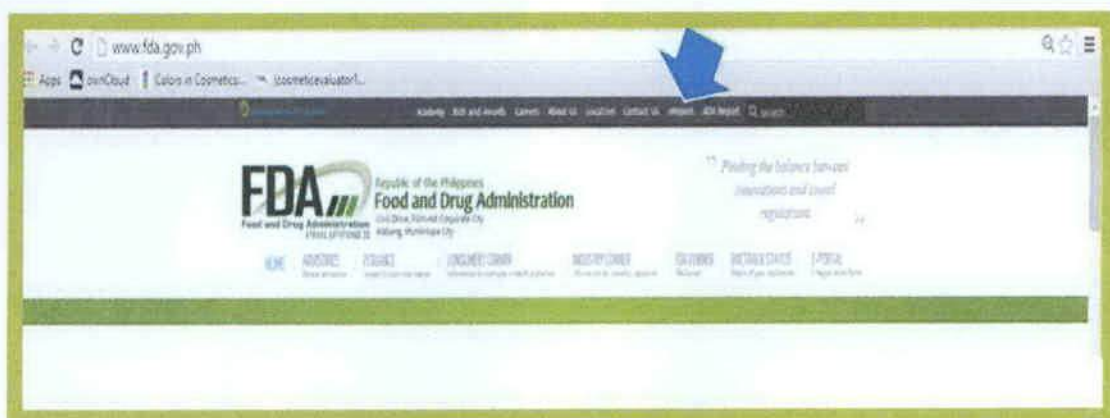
www.fda.gov.ph

Apps ownCloud Colors in Cosmetics... cosmeticevaluator1...

Academy Bids and Awards Careers About Us Locations Contact Us eReport ADR Report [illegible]

FDA
Food and Drug Administration
PHILIPPINES

Republic of the Philippines
Food and Drug Administration
Civic Drive, Filinvest Corporate City
Alabang, Muntinlupa City

" Finding the balance between innovations and sound regulations "

HOME ADVISORIES E-SERVICES CONSUMERS CORNER INDUSTRY CORNER FDA ORDERS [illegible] E-PORTAL